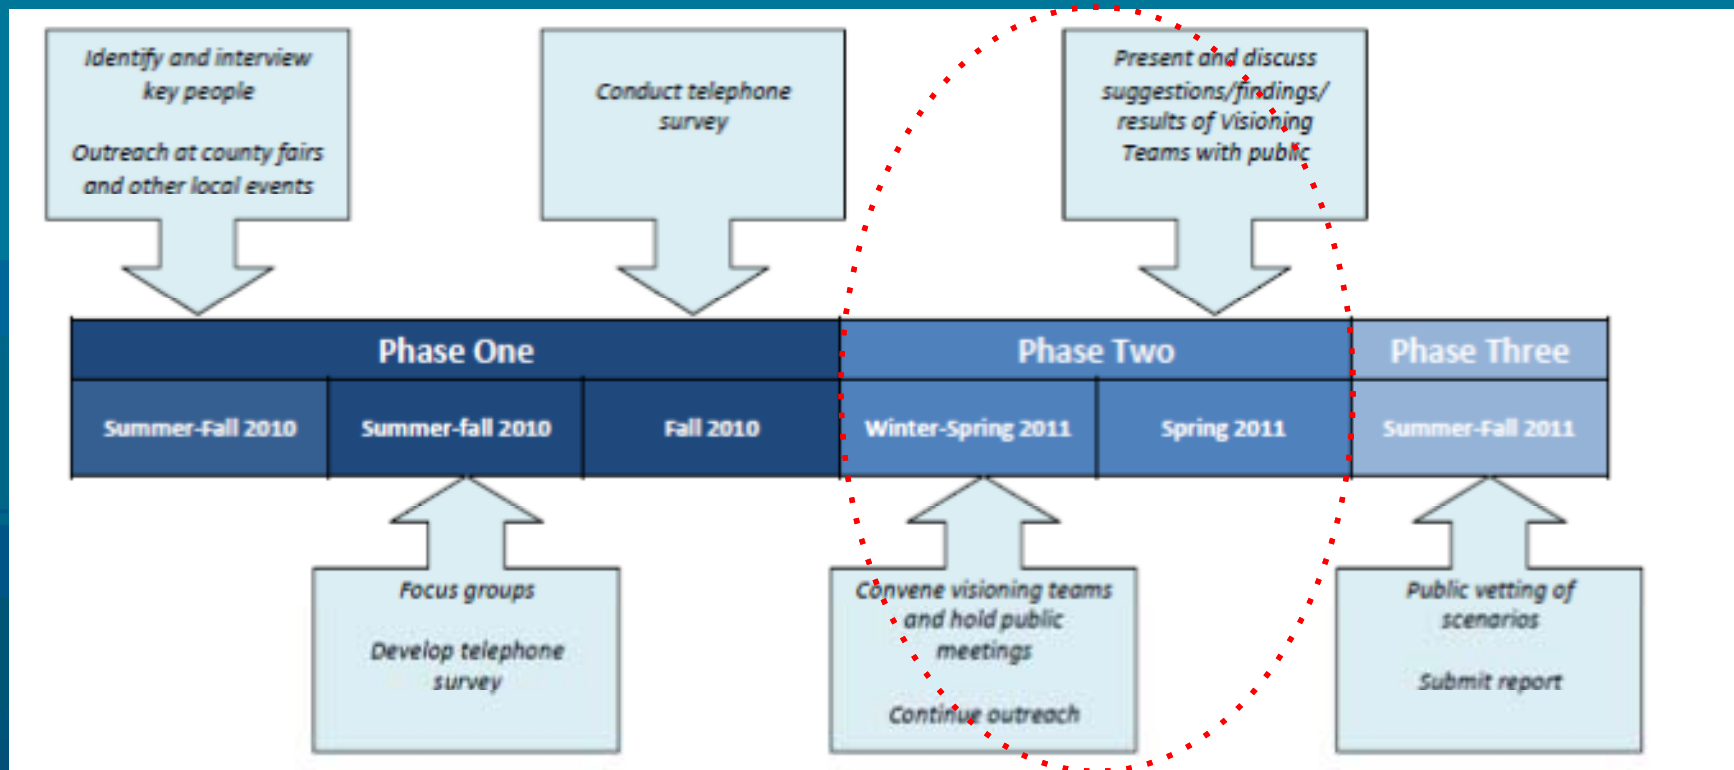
Identify and interview key people

Outreach at county fairs and other local events

Conduct telephone survey

Present and discuss suggestions/findings/ results of Visioning Teams with public

| Phase One | | | Phase Two | | Phase Three |
|---|---|---|---|---|---|
| Summer-Fall 2010 | Summer-fall 2010 | Fall 2010 | Winter-Spring 2011 | Spring 2011 | Summer-Fall 2011 |

Focus groups

Develop telephone survey

Convene visioning teams and hold public meetings

Continue outreach

Public vetting of scenarios

Submit report